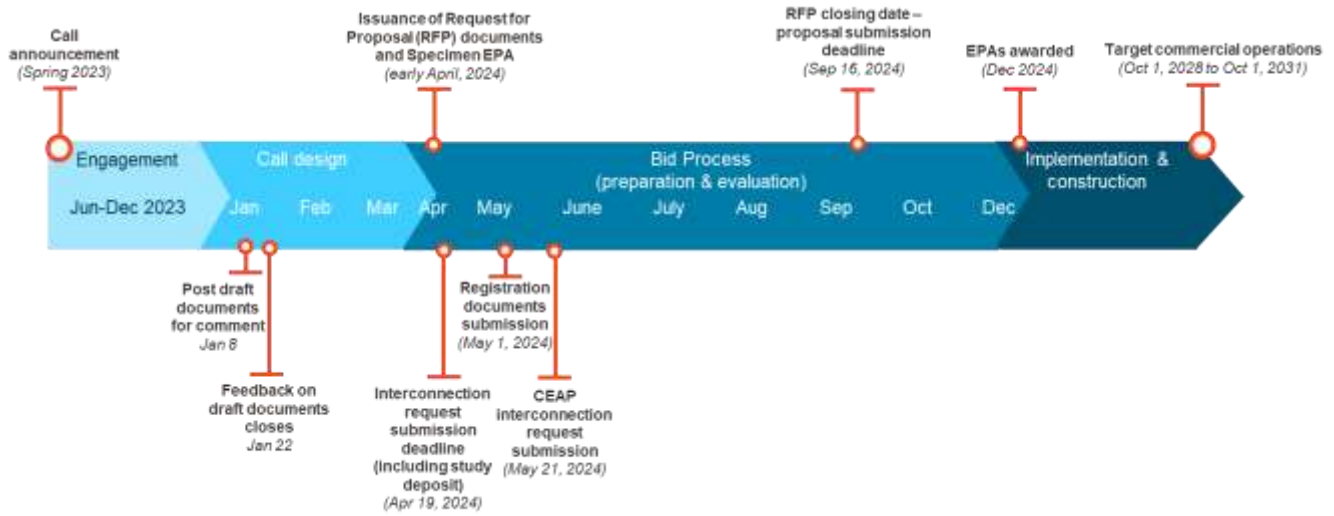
Call announcement
(Spring 2023)

Issuance of Request for Proposal (RFP) documents and Specimen EPA
(early April, 2024)

RFP closing date – proposal submission deadline
(Sep 16, 2024)

EPAs awarded
(Dec 2024)

Target commercial operations
(Oct 1, 2028 to Oct 1, 2031)

Engagement
Jun-Dec 2023

Call design
Jan Feb Mar

Bid Process
(preparation & evaluation)
Apr May June July Aug Sep Oct Dec

Implementation & construction

Post draft documents for comment
Jan 8

Feedback on draft documents closes
Jan 22

Interconnection request submission deadline (including study deposit)
(Apr 19, 2024)

Registration documents submission
(May 1, 2024)

CEAP interconnection request submission
(May 21, 2024)